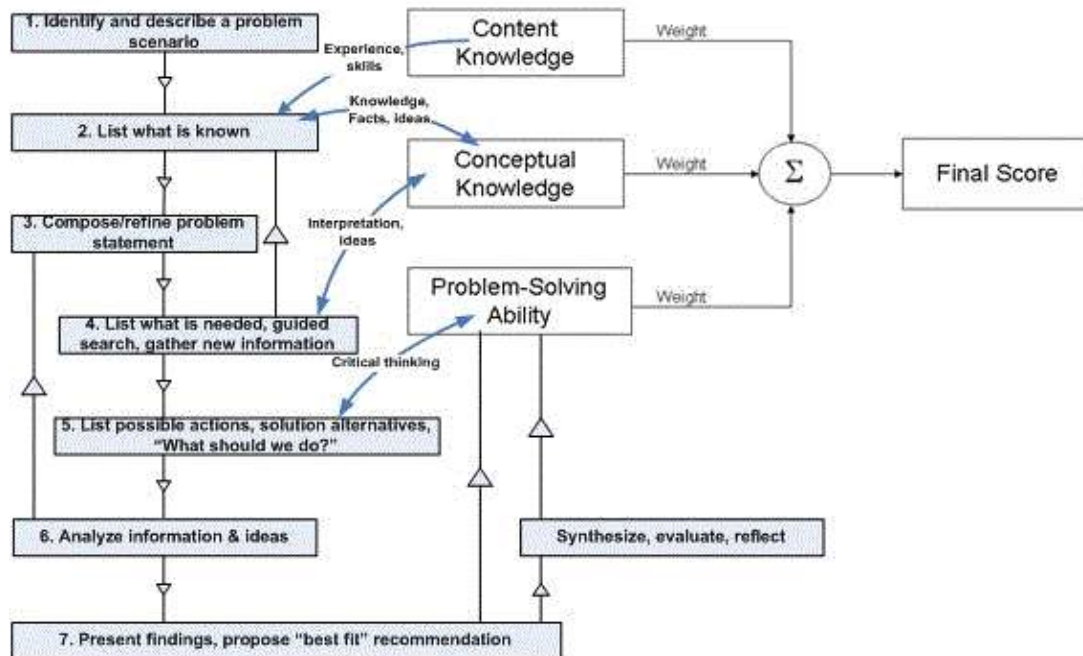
1. Identify and describe a problem scenario

Experience, skills

Content Knowledge

Weight

2. List what is known

Knowledge, Facts, ideas

Conceptual Knowledge

Weight

$\Sigma$

Final Score

3. Compose/refine problem statement

Interpretation, ideas

Problem-Solving Ability

Weight

4. List what is needed, guided search, gather new information

Critical thinking

5. List possible actions, solution alternatives, "What should we do?"

6. Analyze information & ideas

Synthesize, evaluate, reflect

7. Present findings, propose "best fit" recommendation